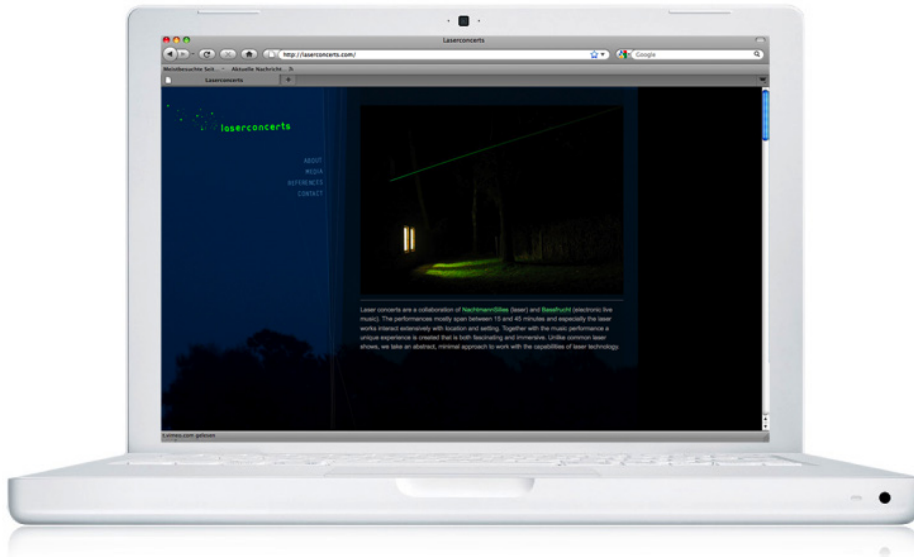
Laserconcerts

http://laserconcerts.com/

Google

Meistbesuchte Seit... Aktuelle Nachricht...

Laserconcerts

laserconcerts

ABOUT
MEDIA
REFERENCES
CONTACT

Laser concerts are a collaboration of NachtmannSillies (laser) and Basefrucht (electronic live music). The performances mostly span between 15 and 45 minutes and especially the laser works interact extensively with location and setting. Together with the music performance a unique experience is created that is both fascinating and immersive. Unlike common laser shows, we take an abstract, minimal approach to work with the capabilities of laser technology.

Lumnes.com gelesen